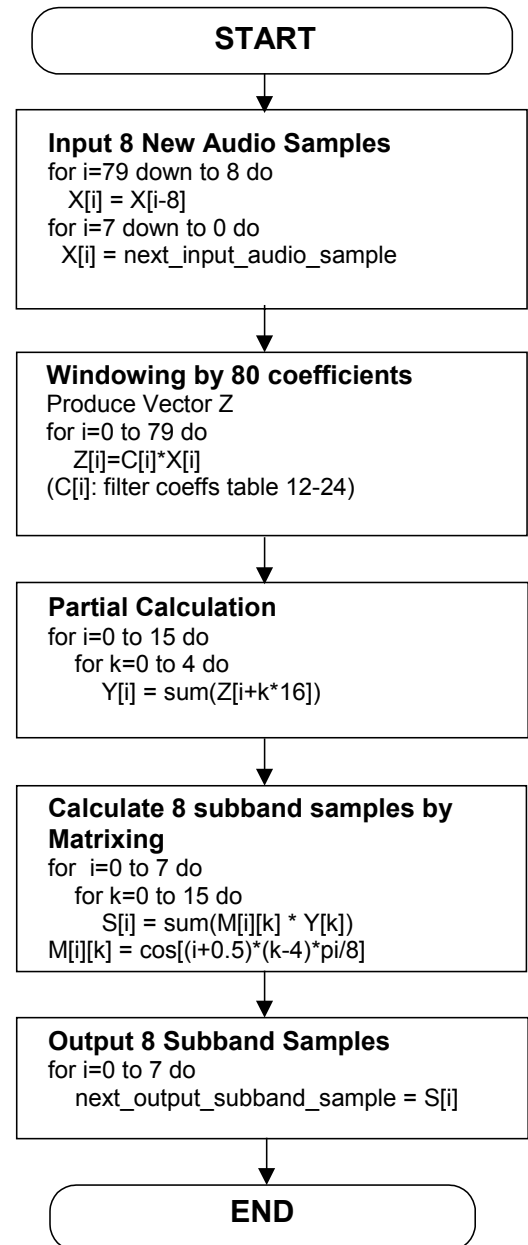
START

Input 8 New Audio Samples
for i=79 down to 8 do
X[i] = X[i-8]
for i=7 down to 0 do
X[i] = next_input_audio_sample

Windowing by 80 coefficients
Produce Vector Z
for i=0 to 79 do
Z[i]=C[i]*X[i]
(C[i]: filter coeffs table 12-24)

Partial Calculation
for i=0 to 15 do
for k=0 to 4 do
Y[i] = sum(Z[i+k*16])

Calculate 8 subband samples by Matrixing
for i=0 to 7 do
for k=0 to 15 do
S[i] = sum(M[i][k] * Y[k])
M[i][k] = cos[(i+0.5)*(k-4)*pi/8]

Output 8 Subband Samples
for i=0 to 7 do
next_output_subband_sample = S[i]

END